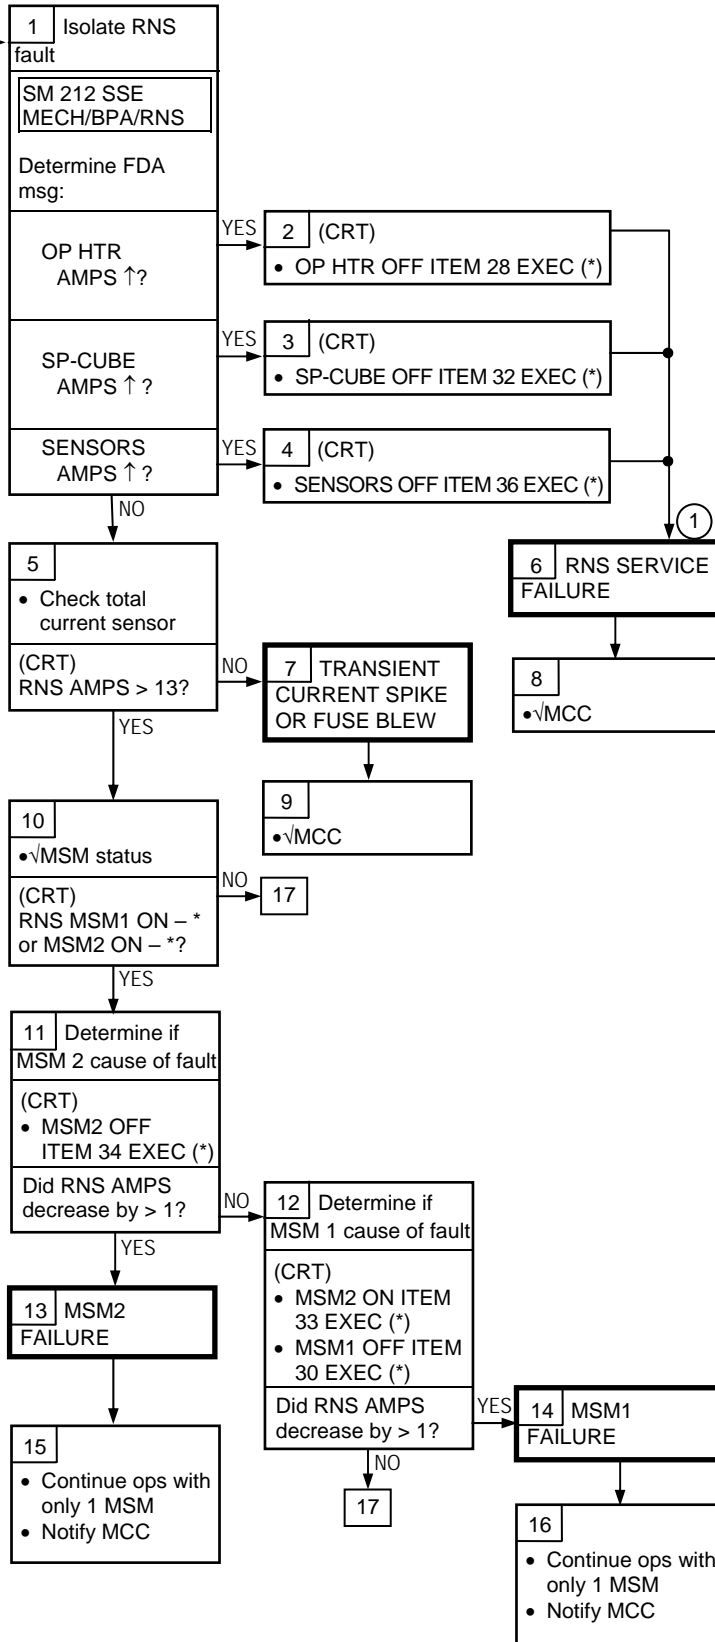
1 Isolate RNS fault

SM 212 SSE MECH/BPA/RNS

Determine FDA msg:

OP HTR AMPS ↑?

YES

2 (CRT)
• OP HTR OFF ITEM 28 EXEC (*)

SP-CUBE AMPS ↑ ?

YES

3 (CRT)
• SP-CUBE OFF ITEM 32 EXEC (*)

SENSORS AMPS ↑ ?

YES

4 (CRT)
• SENSORS OFF ITEM 36 EXEC (*)

NO

1

5
• Check total current sensor

(CRT)
RNS AMPS > 13?

NO

7 TRANSIENT CURRENT SPIKE OR FUSE BLEW

6 RNS SERVICE FAILURE

8
•√MCC

YES

9
•√MCC

10
•√MSM status

(CRT)
RNS MSM1 ON – * or MSM2 ON – *?

NO

17

YES

11 Determine if MSM 2 cause of fault

(CRT)
• MSM2 OFF ITEM 34 EXEC (*)

Did RNS AMPS decrease by > 1?

NO

12 Determine if MSM 1 cause of fault

(CRT)
• MSM2 ON ITEM 33 EXEC (*)
• MSM1 OFF ITEM 30 EXEC (*)

Did RNS AMPS decrease by > 1?

YES

YES

13 MSM2 FAILURE

14 MSM1 FAILURE

NO

17

15
• Continue ops with only 1 MSM
• Notify MCC

16
• Continue ops with only 1 MSM
• Notify MCC